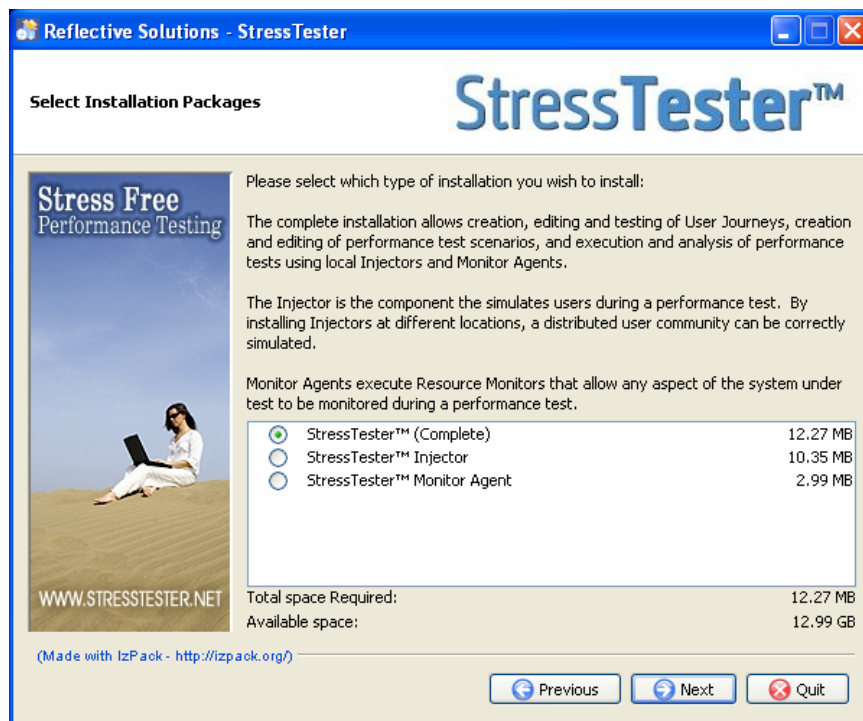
Reflective Solutions - StressTester

Select Installation Packages

StressTester™

Stress Free
Performance Testing

WWW.STRESSTESTER.NET

Please select which type of installation you wish to install:

The complete installation allows creation, editing and testing of User Journeys, creation and editing of performance test scenarios, and execution and analysis of performance tests using local Injectors and Monitor Agents.

The Injector is the component the simulates users during a performance test. By installing Injectors at different locations, a distributed user community can be correctly simulated.

Monitor Agents execute Resource Monitors that allow any aspect of the system under test to be monitored during a performance test.

| | | |
|---|---|---|
| ◉ | StressTester™ (Complete) | 12.27 MB |
| ○ | StressTester™ Injector | 10.35 MB |
| ○ | StressTester™ Monitor Agent | 2.99 MB |

Total space Required: 12.27 MB
Available space: 12.99 GB

(Made with IzPack - http://izpack.org/)

Previous
Next
Quit